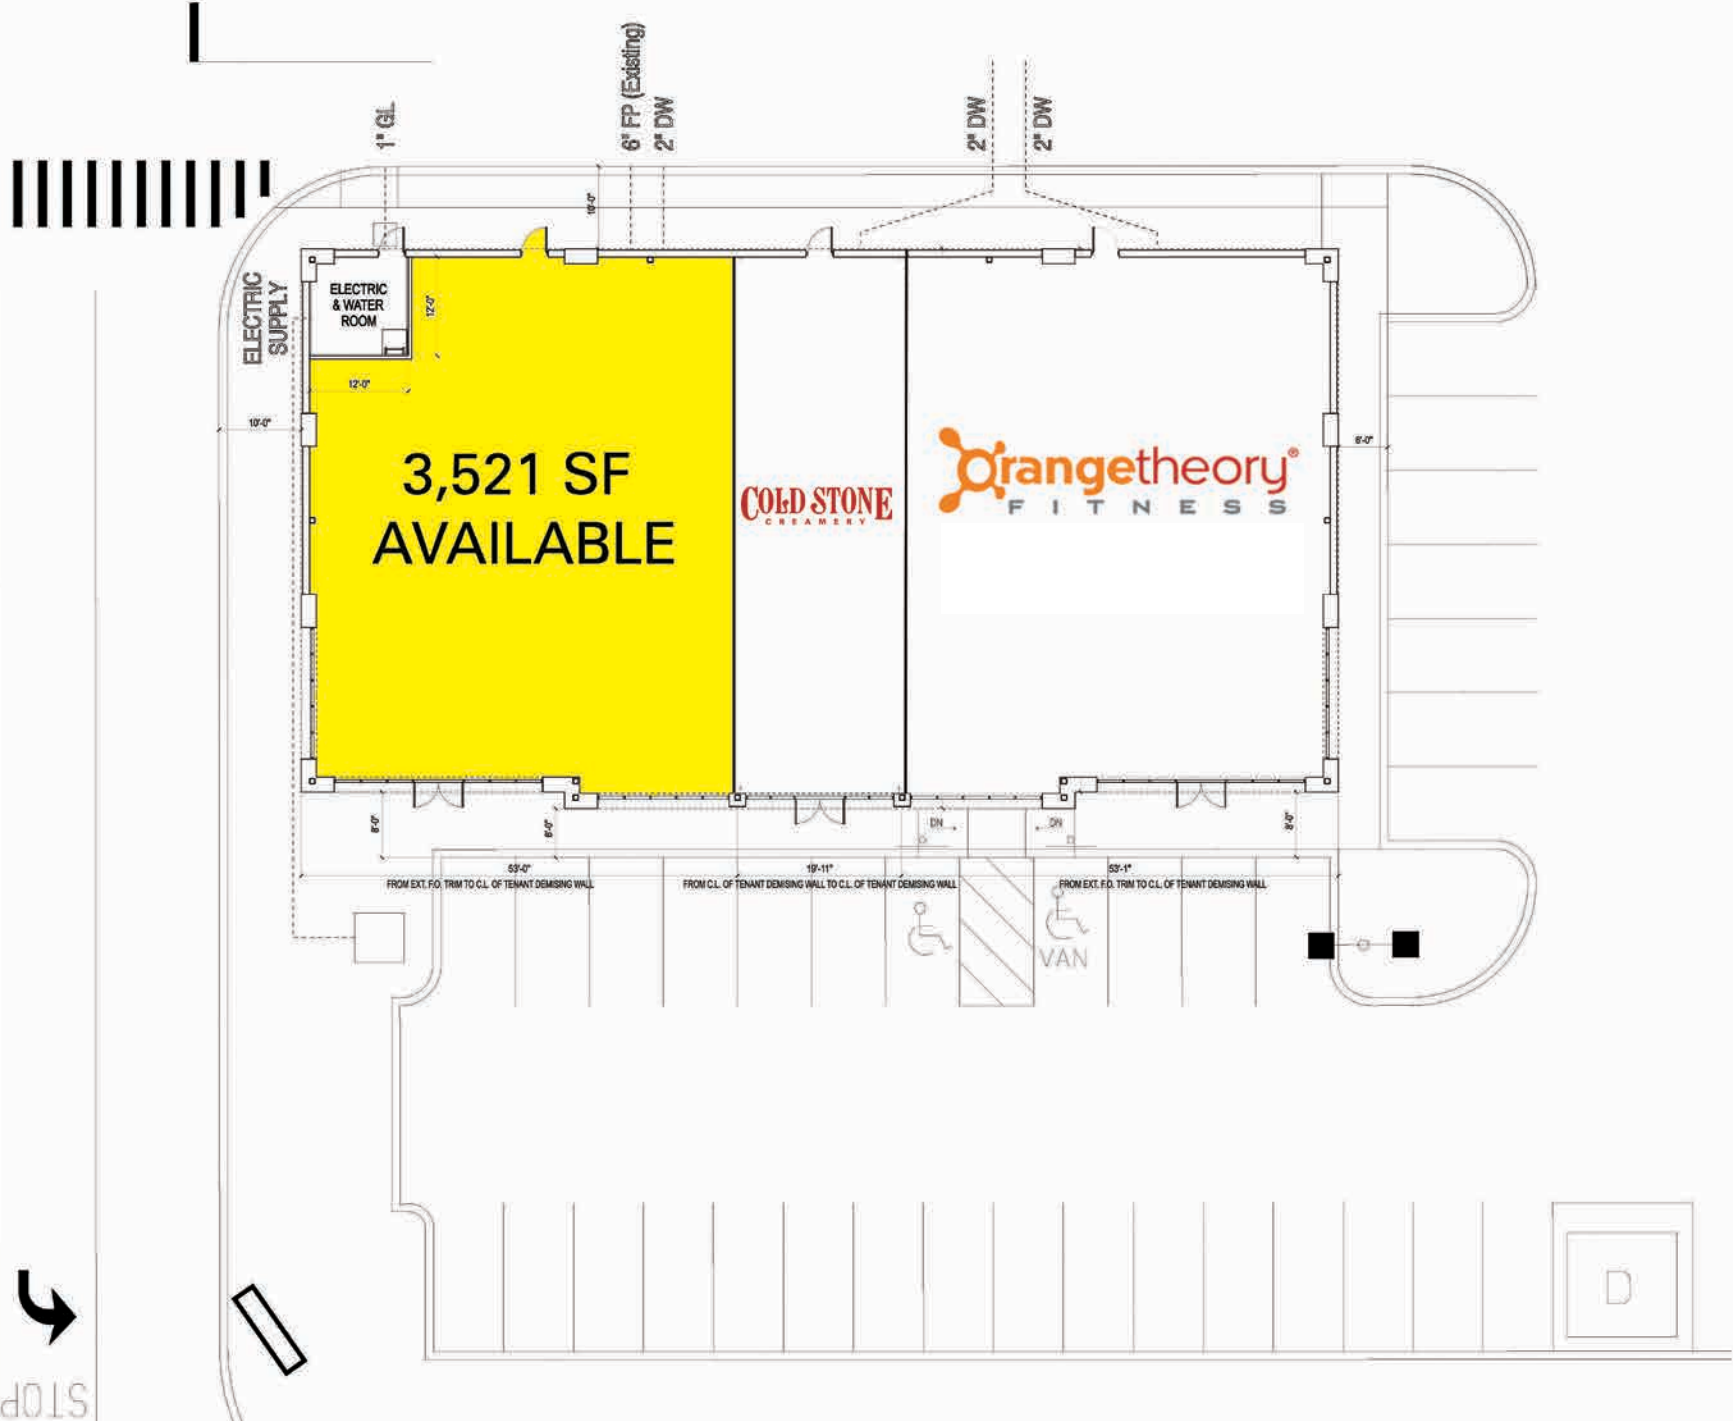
1" GL

6" FP (Existing)
2" DW

2" DW
2" DW

10'-0"

ELECTRIC SUPPLY

ELECTRIC & WATER ROOM

12'-0"
12'-0"
10'-0"

3,521 SF AVAILABLE

COLD STONE CREAMERY

orangetheory® FITNESS

6'-0"

8'-0"
6'-0"
DN
DN
8'-0"

53'-0"
FROM EXT. F.O. TRIM TO C.L. OF TENANT DEMISING WALL

19'-11"
FROM C.L. OF TENANT DEMISING WALL TO C.L. OF TENANT DEMISING WALL

53'-1"
FROM EXT. F.O. TRIM TO C.L. OF TENANT DEMISING WALL

VAN

D

STOP